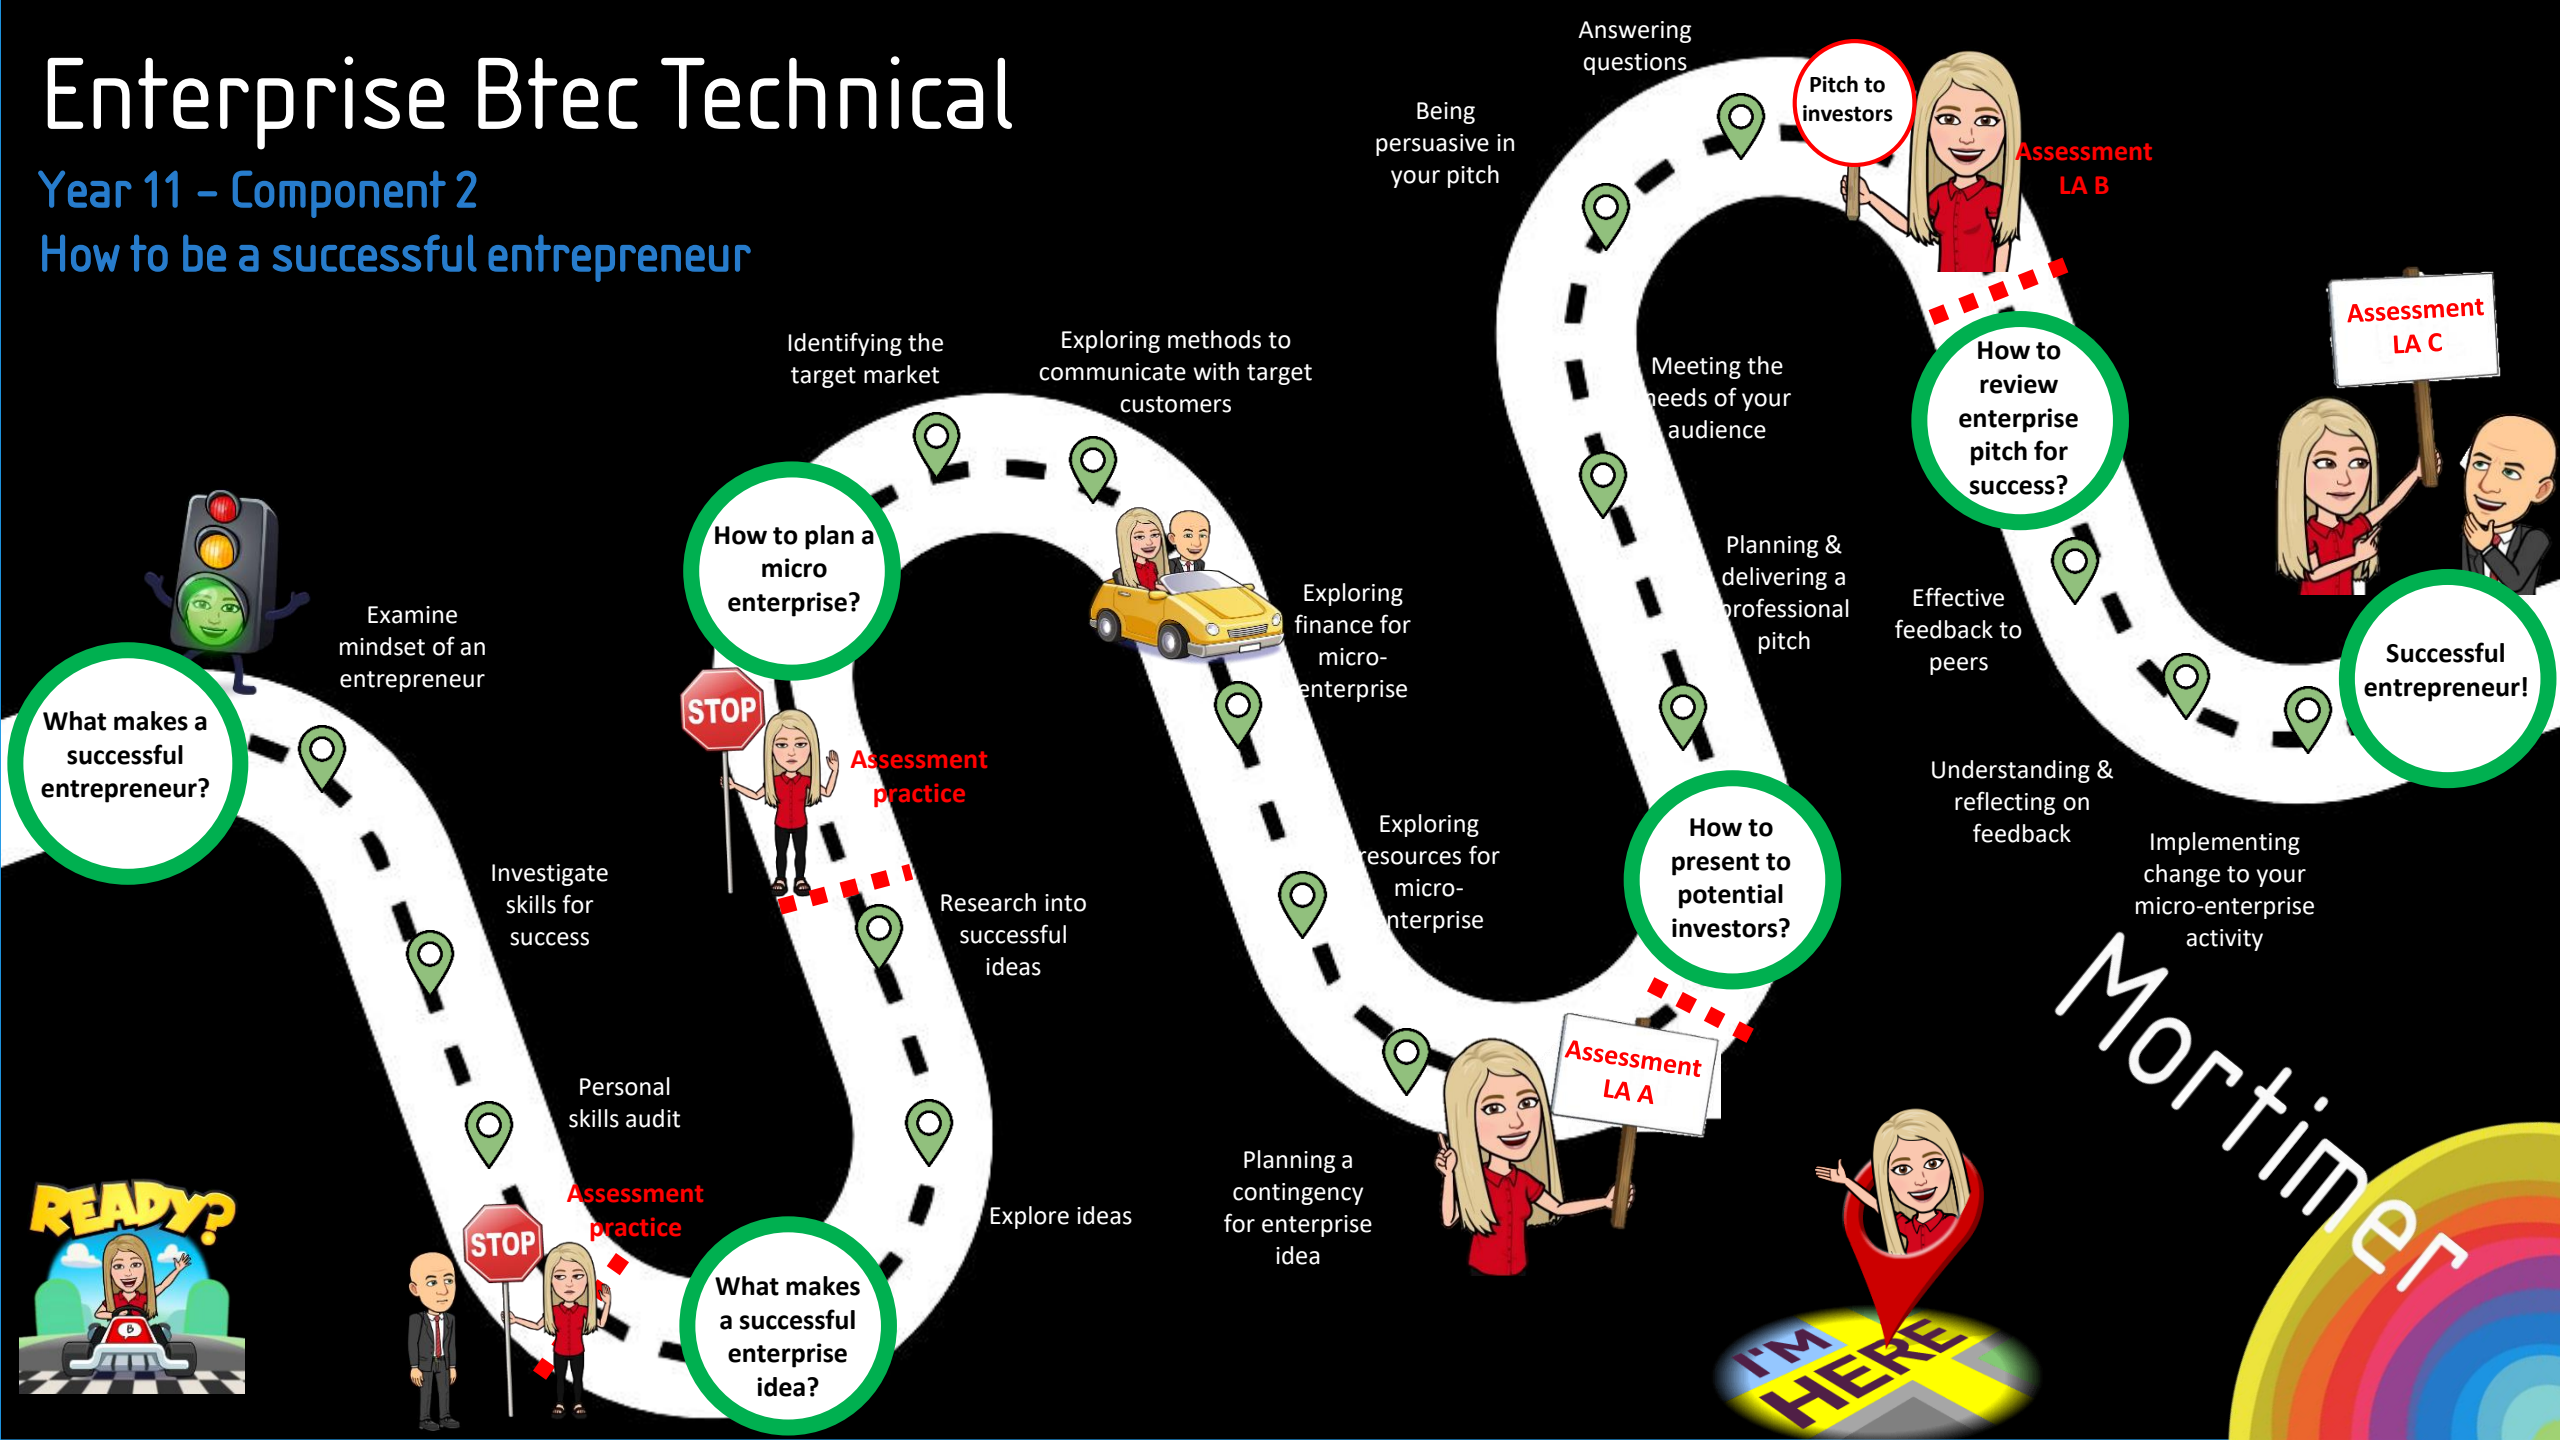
Enterprise Btec Technical

Year 11 – Component 2

How to be a successful entrepreneur

READY?

What makes a successful entrepreneur?

Examine mindset of an entrepreneur

Investigate skills for success

Personal skills audit

STOP

Assessment practice

What makes a successful enterprise idea?

Explore ideas

Research into successful ideas

STOP

Assessment practice

How to plan a micro enterprise?

Identifying the target market

Exploring methods to communicate with target customers

Exploring finance for micro-enterprise

Exploring resources for micro-enterprise

Planning a contingency for enterprise idea

Assessment LA A

How to present to potential investors?

Planning & delivering a professional pitch

Meeting the needs of your audience

Being persuasive in your pitch

Answering questions

Pitch to investors

Assessment LA B

How to review enterprise pitch for success?

Effective feedback to peers

Understanding & reflecting on feedback

Implementing change to your micro-enterprise activity

Assessment LA C

Successful entrepreneur!

I'M HERE

Mortimer